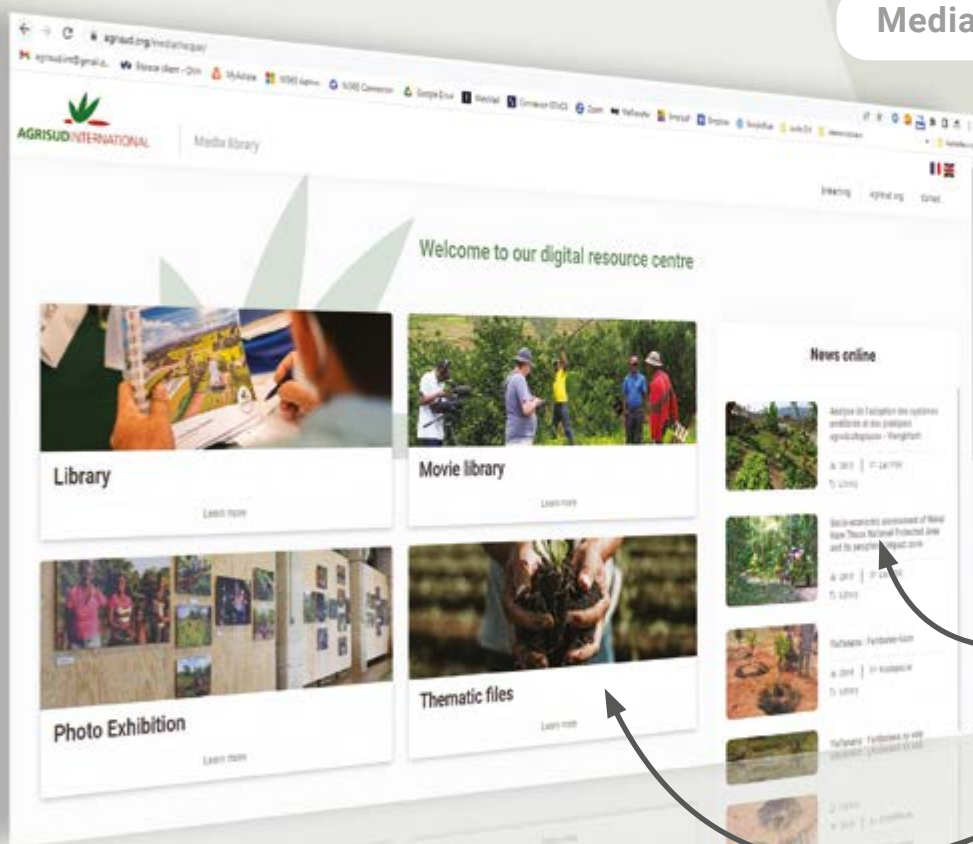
Media

agrisud.org/mediatheque/

AGRISUD INTERNATIONAL

Media library

Welcome to our digital resource centre

Library

Learn more

Movie library

Learn more

Photo Exhibition

Learn more

Thematic files

Learn more

News online

Analyse de l'adoption des systèmes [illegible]

Socio-economic assessment of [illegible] National Protected Area and its peripheral impact zone

Vulfanana - Fambolena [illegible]

Vulfanana - Fambolena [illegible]